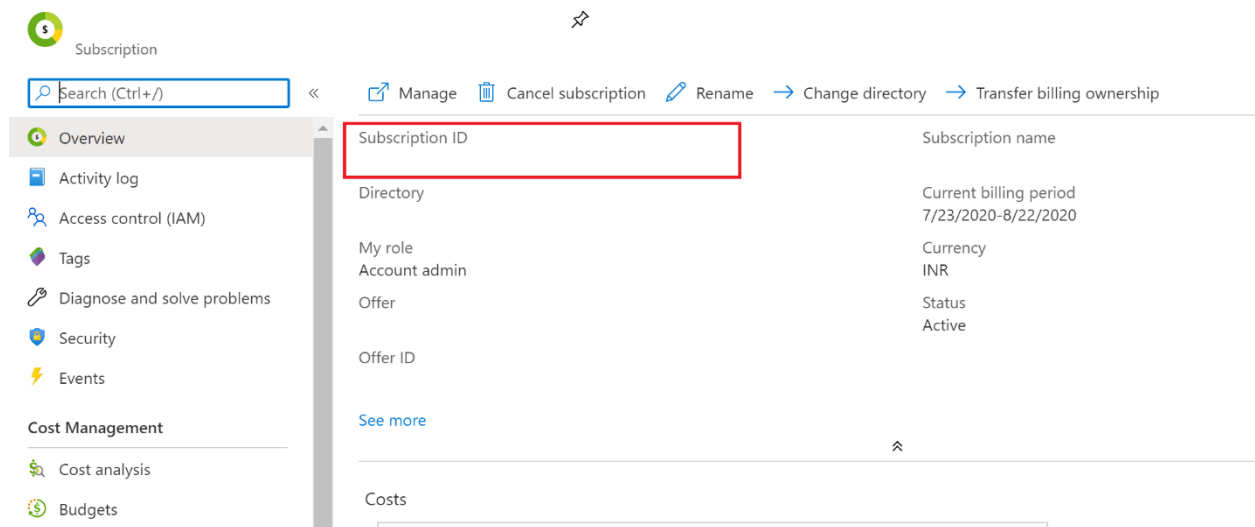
Subscription

Search (Ctrl+/)

Overview
Activity log
Access control (IAM)
Tags
Diagnose and solve problems
Security
Events

Cost Management

Cost analysis
Budgets

Manage | Cancel subscription | Rename | Change directory | Transfer billing ownership

Subscription ID

Subscription name

Directory

Current billing period
7/23/2020-8/22/2020

My role
Account admin

Currency
INR

Offer

Status
Active

Offer ID

See more

Costs